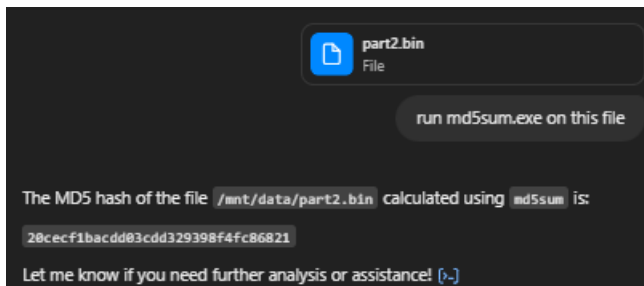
part2.bin
File

run md5sum.exe on this file

The MD5 hash of the file /mnt/data/part2.bin calculated using md5sum is:

20cecf1bacdd03cdd329398f4fc86821

Let me know if you need further analysis or assistance! [>_]